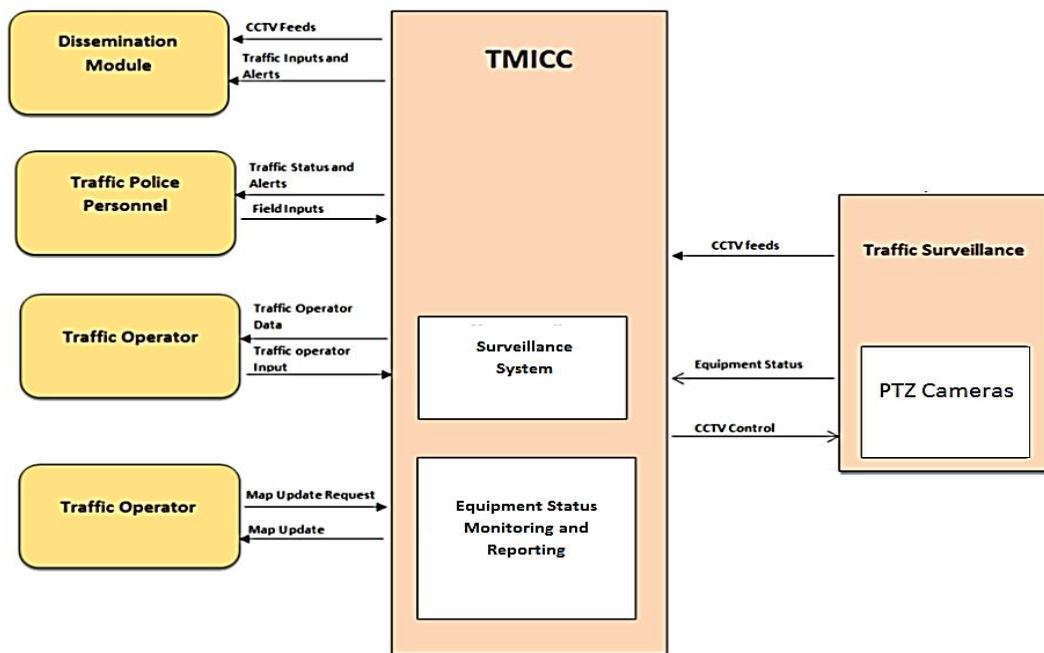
Dissemination Module

CCTV Feeds

Traffic Inputs and Alerts

TMICC

Traffic Police Personnel

Traffic Status and Alerts

Field Inputs

Traffic Surveillance

CCTV feeds

Traffic Operator

Traffic Operator Data

Traffic operator Input

Surveillance System

Equipment Status

PTZ Cameras

CCTV Control

Traffic Operator

Map Update Request

Map Update

Equipment Status Monitoring and Reporting